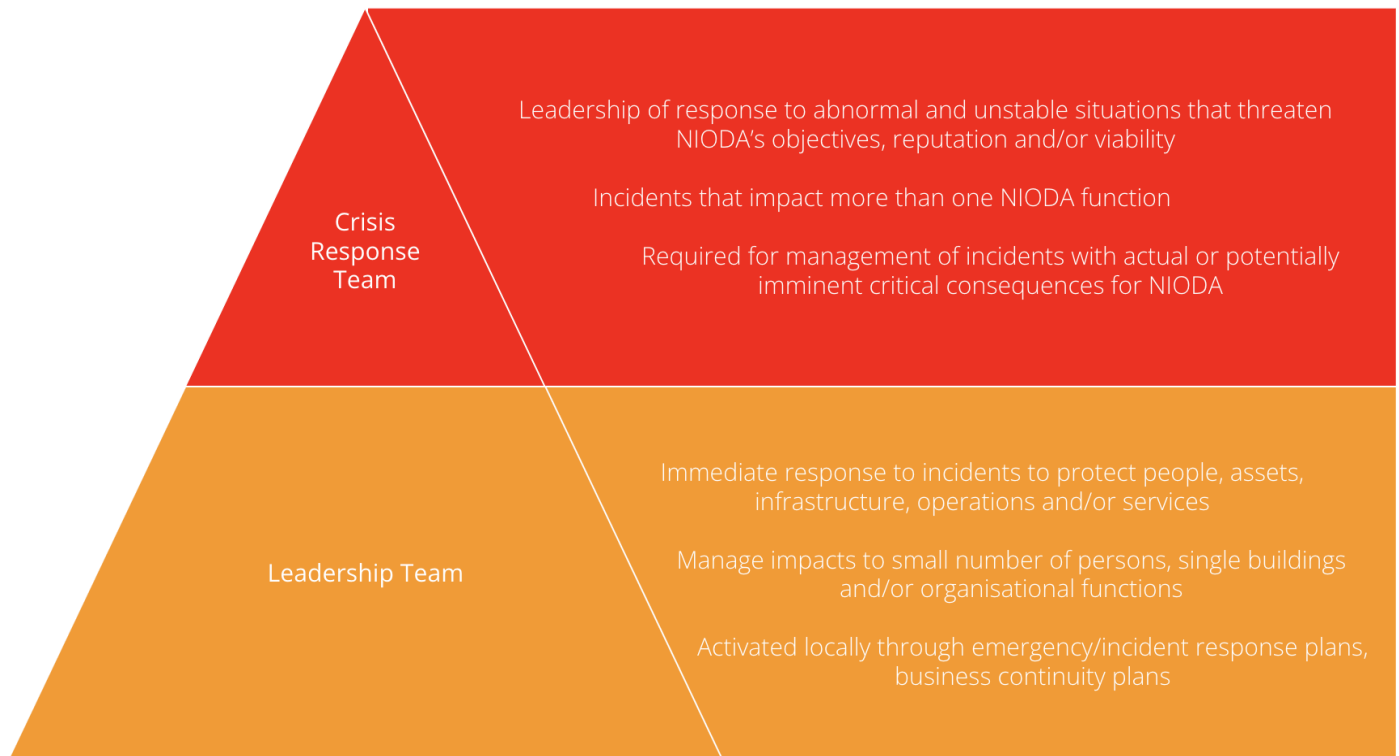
Crisis Response Team

Leadership of response to abnormal and unstable situations that threaten NIODA's objectives, reputation and/or viability

Incidents that impact more than one NIODA function

Required for management of incidents with actual or potentially imminent critical consequences for NIODA

Leadership Team

Immediate response to incidents to protect people, assets, infrastructure, operations and/or services

Manage impacts to small number of persons, single buildings and/or organisational functions

Activated locally through emergency/incident response plans, business continuity plans